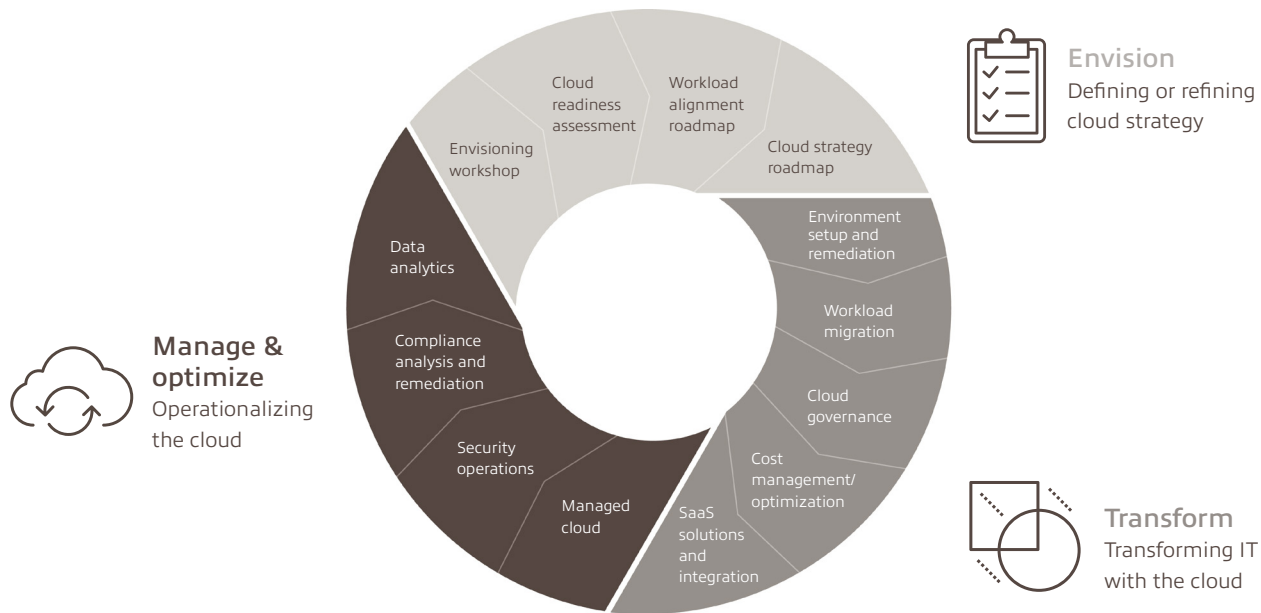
Envision
Defining or refining cloud strategy

Envisioning workshop

Cloud readiness assessment

Workload alignment roadmap

Cloud strategy roadmap

Environment setup and remediation

Workload migration

Cloud governance

Cost management/ optimization

SaaS solutions and integration

Transform
Transforming IT with the cloud

Managed cloud

Security operations

Compliance analysis and remediation

Data analytics

Manage & optimize
Operationalizing the cloud